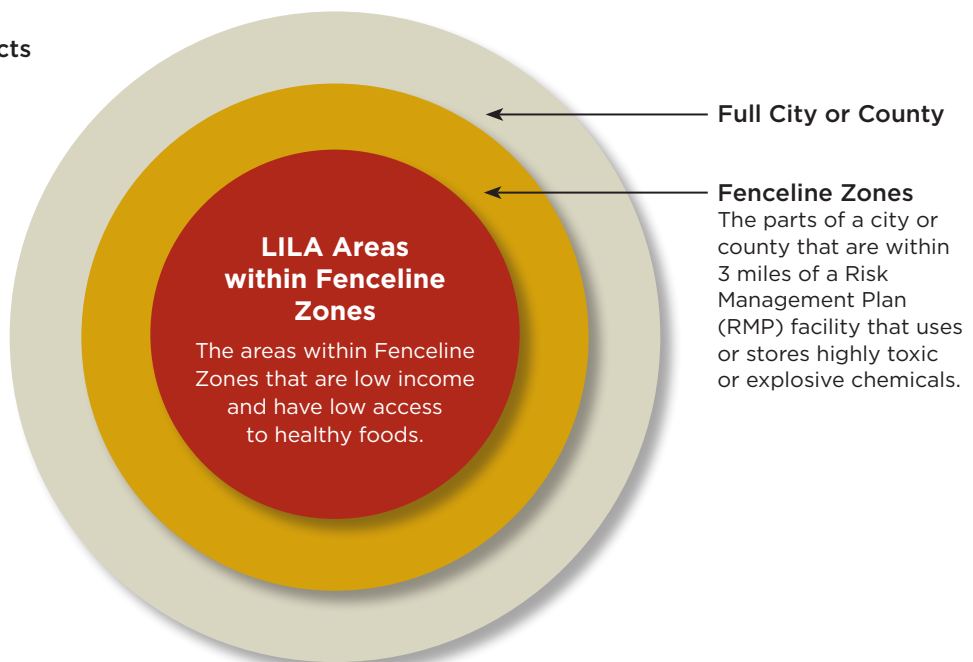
cts

LILA Areas within Fenceline Zones

The areas within Fenceline Zones that are low income and have low access to healthy foods.

Full City or County

Fenceline Zones
The parts of a city or county that are within 3 miles of a Risk Management Plan (RMP) facility that uses or stores highly toxic or explosive chemicals.